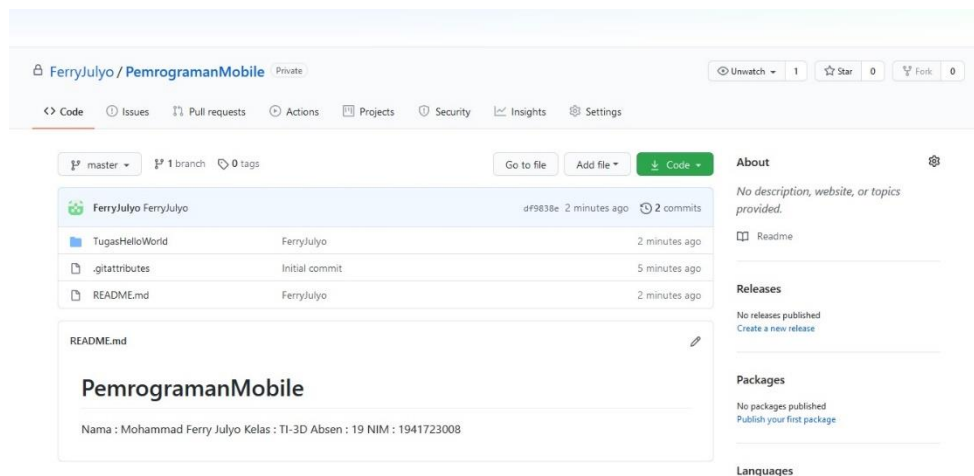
FerryJulyo / PemrogramanMobile Private

Unwatch 1 Star 0 Fork 0

Code Issues Pull requests Actions Projects Security Insights Settings

master 1 branch 0 tags

Go to file Add file Code

FerryJulyo FerryJulyo df9838e 2 minutes ago 2 commits

| | | |
|---|---|---|
| TugasHelloWorld | FerryJulyo | 2 minutes ago |
| .gitattributes | Initial commit | 5 minutes ago |
| README.md | FerryJulyo | 2 minutes ago |

README.md

PemrogramanMobile

Nama : Mohammad Ferry Julyo Kelas : TI-3D Absen : 19 NIM : 1941723008

About

No description, website, or topics provided.

Readme

Releases

No releases published
Create a new release

Packages

No packages published
Publish your first package

Languages